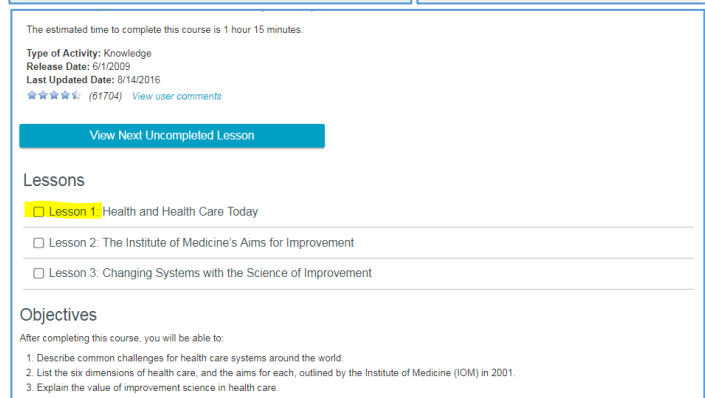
The estimated time to complete this course is 1 hour 15 minutes.

**Type of Activity:** Knowledge
**Release Date:** 6/1/2009
**Last Updated Date:** 8/14/2016
(61704) View user comments

View Next Uncompleted Lesson

Lessons

☐ Lesson 1: Health and Health Care Today

☐ Lesson 2: The Institute of Medicine's Aims for Improvement

☐ Lesson 3: Changing Systems with the Science of Improvement

Objectives

After completing this course, you will be able to:

1. Describe common challenges for health care systems around the world.
2. List the six dimensions of health care, and the aims for each, outlined by the Institute of Medicine (IOM) in 2001.
3. Explain the value of improvement science in health care.